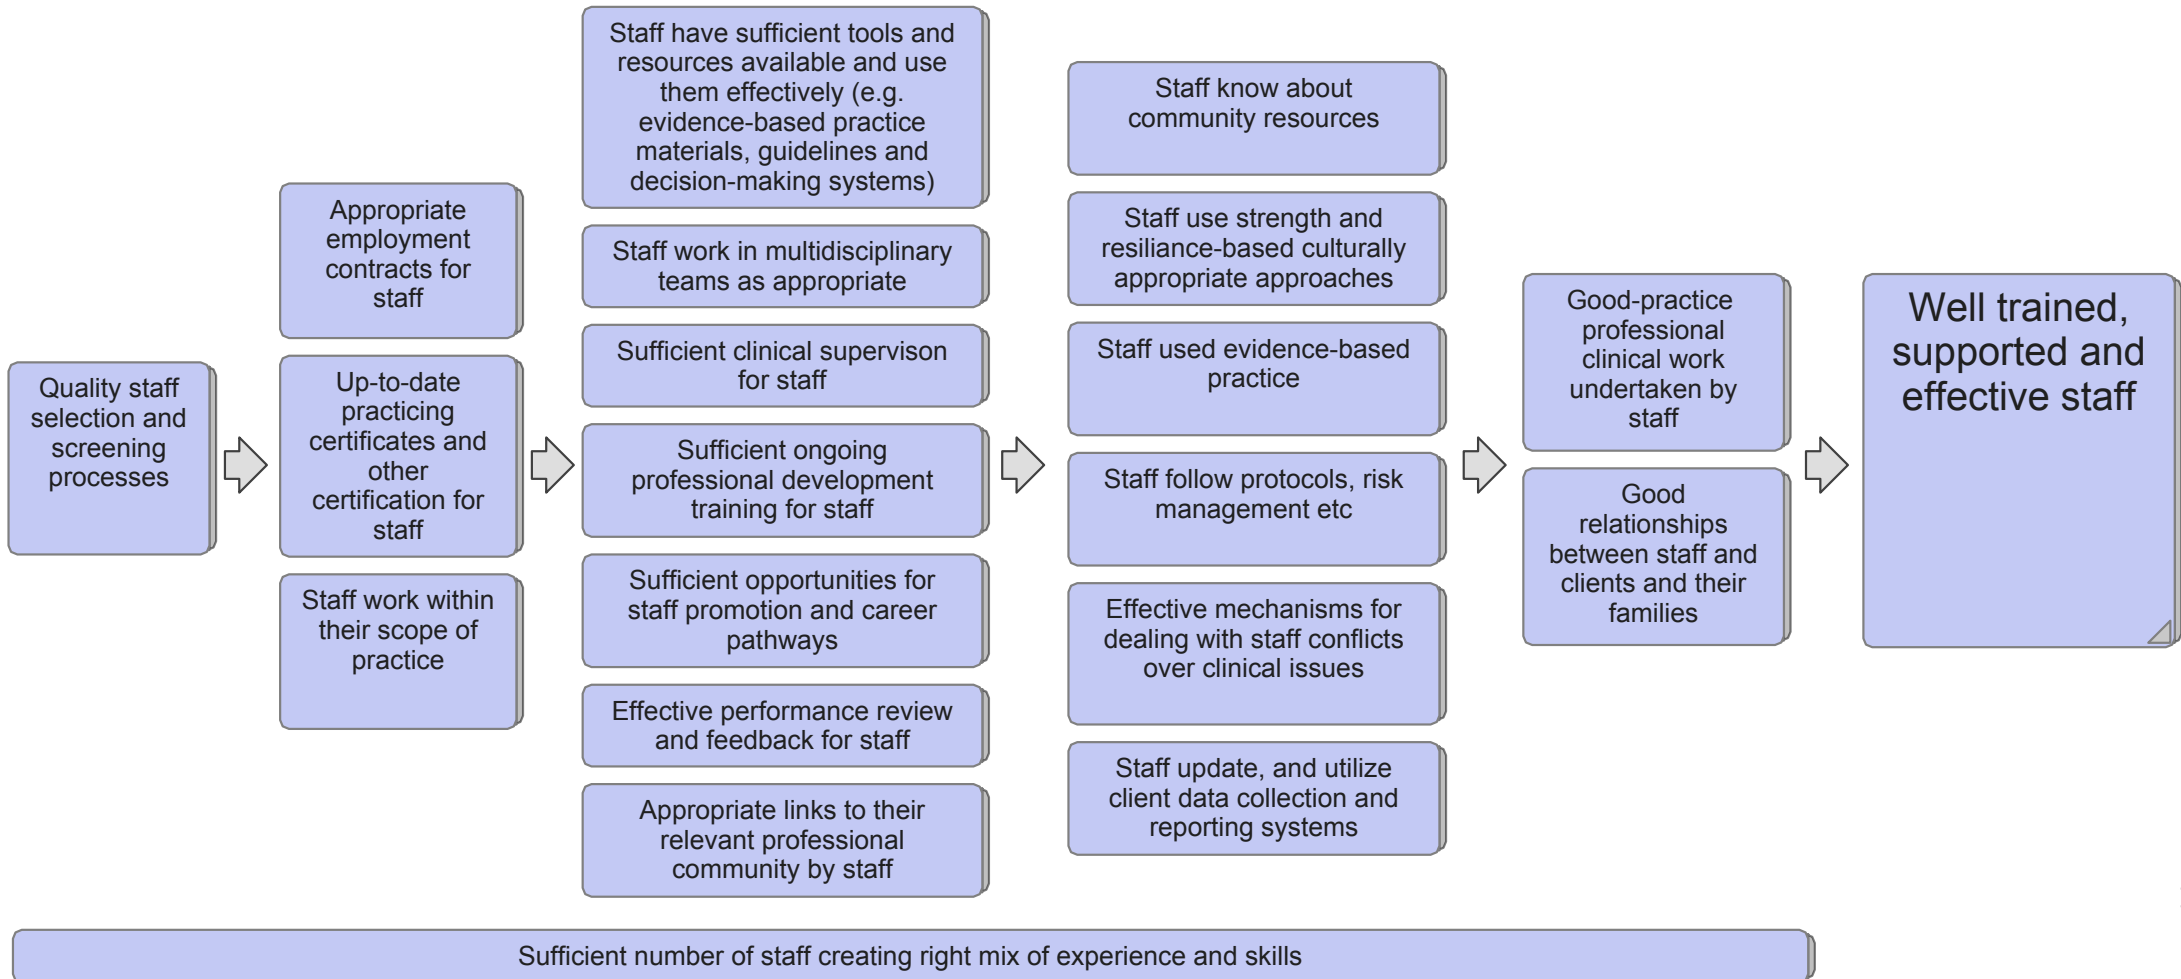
Quality staff selection and screening processes

Appropriate employment contracts for staff

Up-to-date practicing certificates and other certification for staff

Staff work within their scope of practice

Staff have sufficient tools and resources available and use them effectively (e.g. evidence-based practice materials, guidelines and decision-making systems)

Staff work in multidisciplinary teams as appropriate

Sufficient clinical supervison for staff

Sufficient ongoing professional development training for staff

Sufficient opportunities for staff promotion and career pathways

Effective performance review and feedback for staff

Appropriate links to their relevant professional community by staff

Staff know about community resources

Staff use strength and resiliance-based culturally appropriate approaches

Staff used evidence-based practice

Staff follow protocols, risk management etc

Effective mechanisms for dealing with staff conflicts over clinical issues

Staff update, and utilize client data collection and reporting systems

Good-practice professional clinical work undertaken by staff

Good relationships between staff and clients and their families

Well trained, supported and effective staff

Sufficient number of staff creating right mix of experience and skills